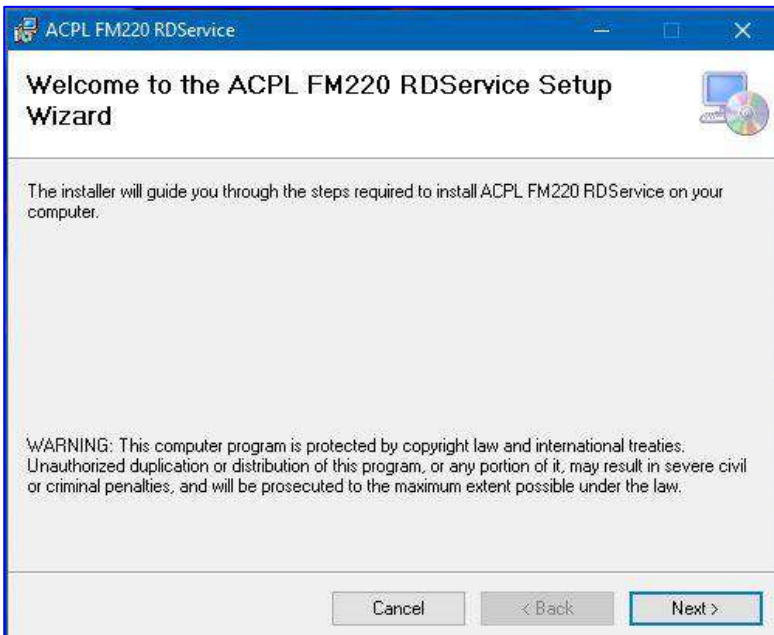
ACPL FM220 RDService

Welcome to the ACPL FM220 RDService Setup Wizard

The installer will guide you through the steps required to install ACPL FM220 RDService on your computer.

WARNING: This computer program is protected by copyright law and international treaties. Unauthorized duplication or distribution of this program, or any portion of it, may result in severe civil or criminal penalties, and will be prosecuted to the maximum extent possible under the law.

Cancel
< Back
Next >